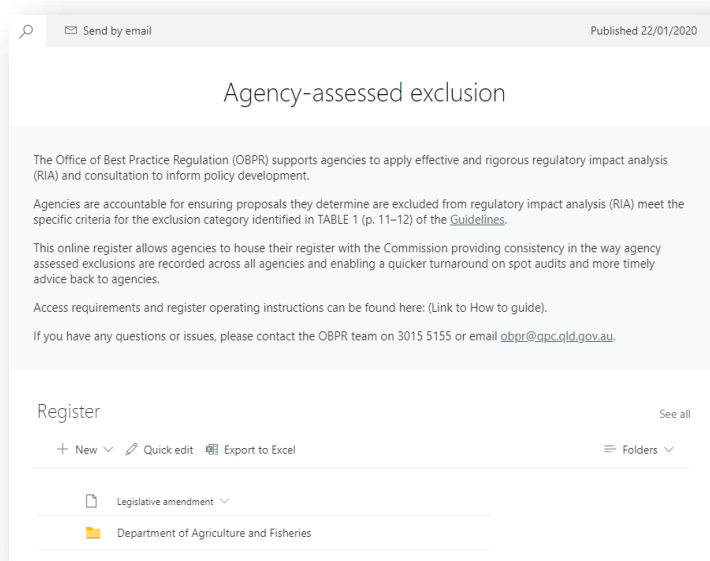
Send by email

Published 22/01/2020

Agency-assessed exclusion

The Office of Best Practice Regulation (OBPR) supports agencies to apply effective and rigorous regulatory impact analysis (RIA) and consultation to inform policy development.

Agencies are accountable for ensuring proposals they determine are excluded from regulatory impact analysis (RIA) meet the specific criteria for the exclusion category identified in TABLE 1 (p. 11–12) of the Guidelines.

This online register allows agencies to house their register with the Commission providing consistency in the way agency assessed exclusions are recorded across all agencies and enabling a quicker turnaround on spot audits and more timely advice back to agencies.

Access requirements and register operating instructions can be found here: (Link to How to guide).

If you have any questions or issues, please contact the OBPR team on 3015 5155 or email obpr@qpc.qld.gov.au.

Register

See all

+ New

Quick edit

Export to Excel

Folders

Legislative amendment

Department of Agriculture and Fisheries